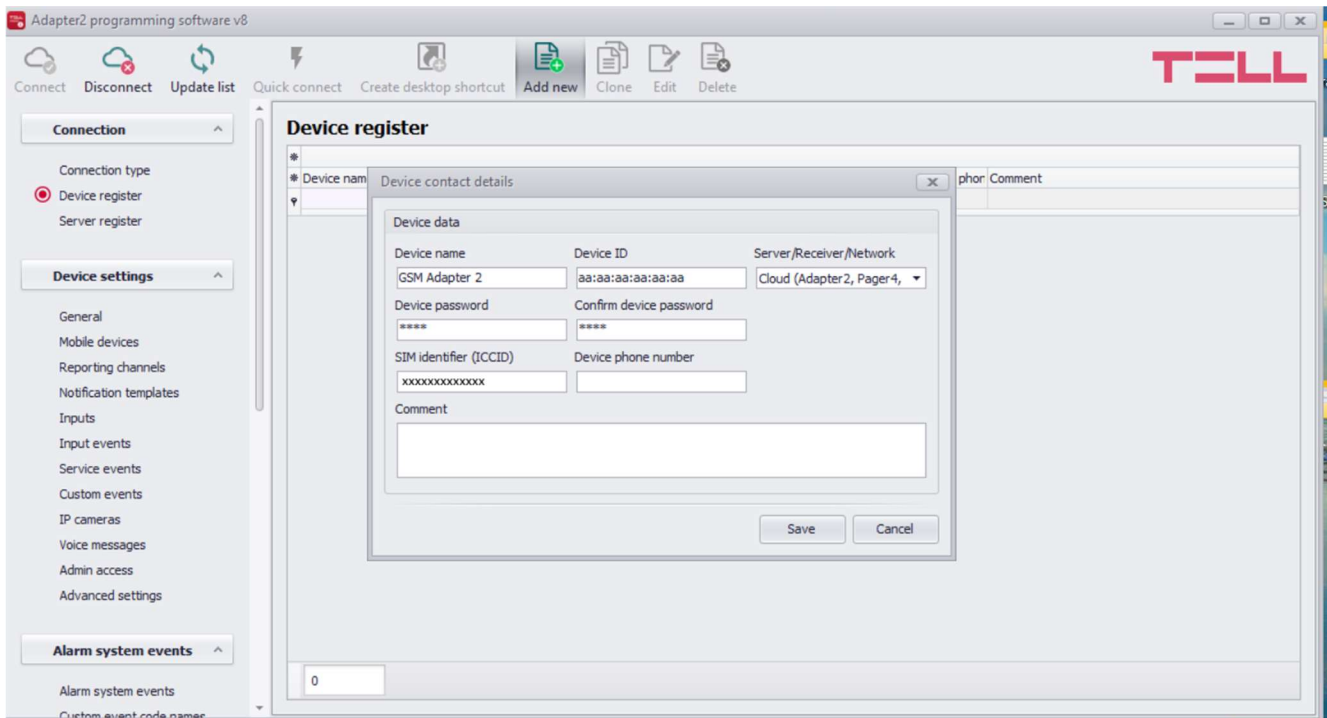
Adapter2 programming software v8

Connect Disconnect Update list Quick connect Create desktop shortcut Add new Clone Edit Delete

TELL

Connection

Connection type
Device register
Server register

Device settings

General
Mobile devices
Reporting channels
Notification templates
Inputs
Input events
Service events
Custom events
IP cameras
Voice messages
Admin access
Advanced settings

Alarm system events

Alarm system events
Custom event code names

Device register

Device nam phor Comment

Device contact details

Device data

Device name
GSM Adapter 2
Device ID
aa:aa:aa:aa:aa:aa
Server/Receiver/Network
Cloud (Adapter2, Pager4,
Device password
****
Confirm device password
****
SIM identifier (ICCID)
xxxxxxxxxxxxx
Device phone number
Comment

Save Cancel

0